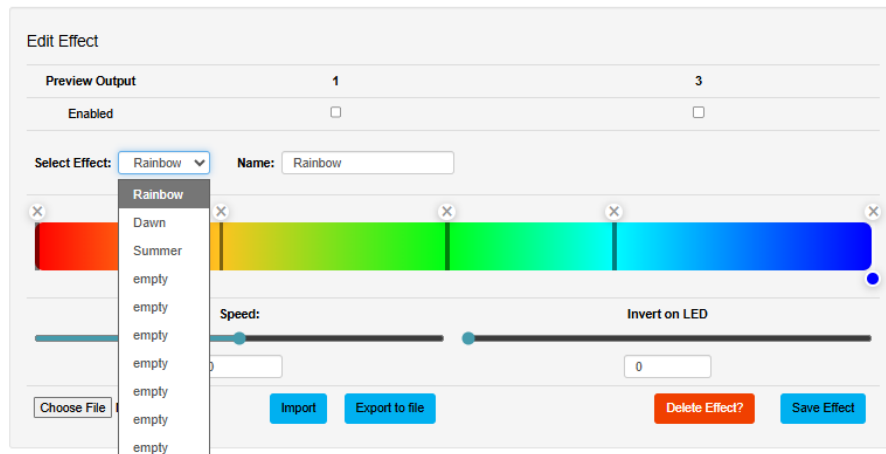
Edit Effect

| Preview Output | 1 | 3 |
|---|---|---|
| Enabled | ☐ | ☐ |

Select Effect: Rainbow Name: Rainbow

Rainbow
Dawn
Summer
empty
empty
empty
empty
empty
empty
empty

Speed:

Invert on LED

0

0

Choose File

Import

Export to file

Delete Effect?

Save Effect